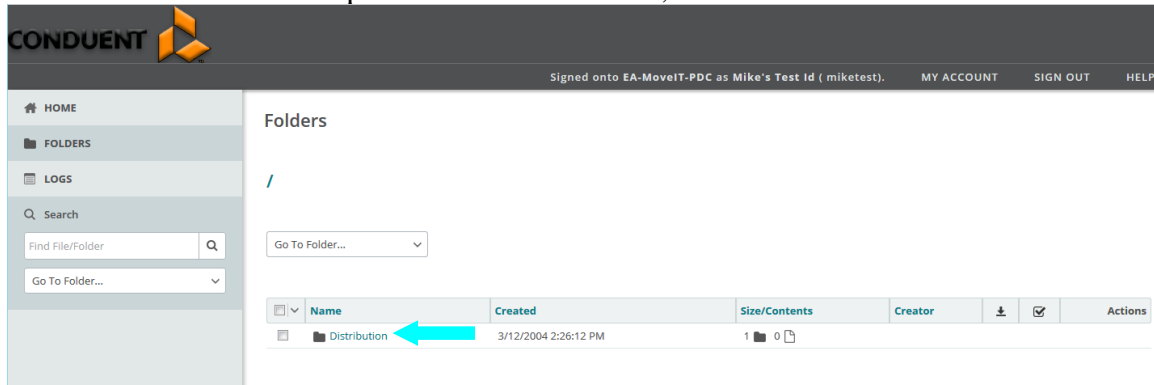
CONDUENT

Signed onto EA-MoveIT-PDC as Mike's Test Id ( miketest). MY ACCOUNT SIGN OUT HELP

HOME

FOLDERS

LOGS

Search

Find File/Folder

Go To Folder...

Folders

/

Go To Folder...

| Name | Created | Size/Contents | Creator | | | Actions |
|---|---|---|---|---|---|---|
| Distribution | 3/12/2004 2:26:12 PM | 1 0 | | | | |